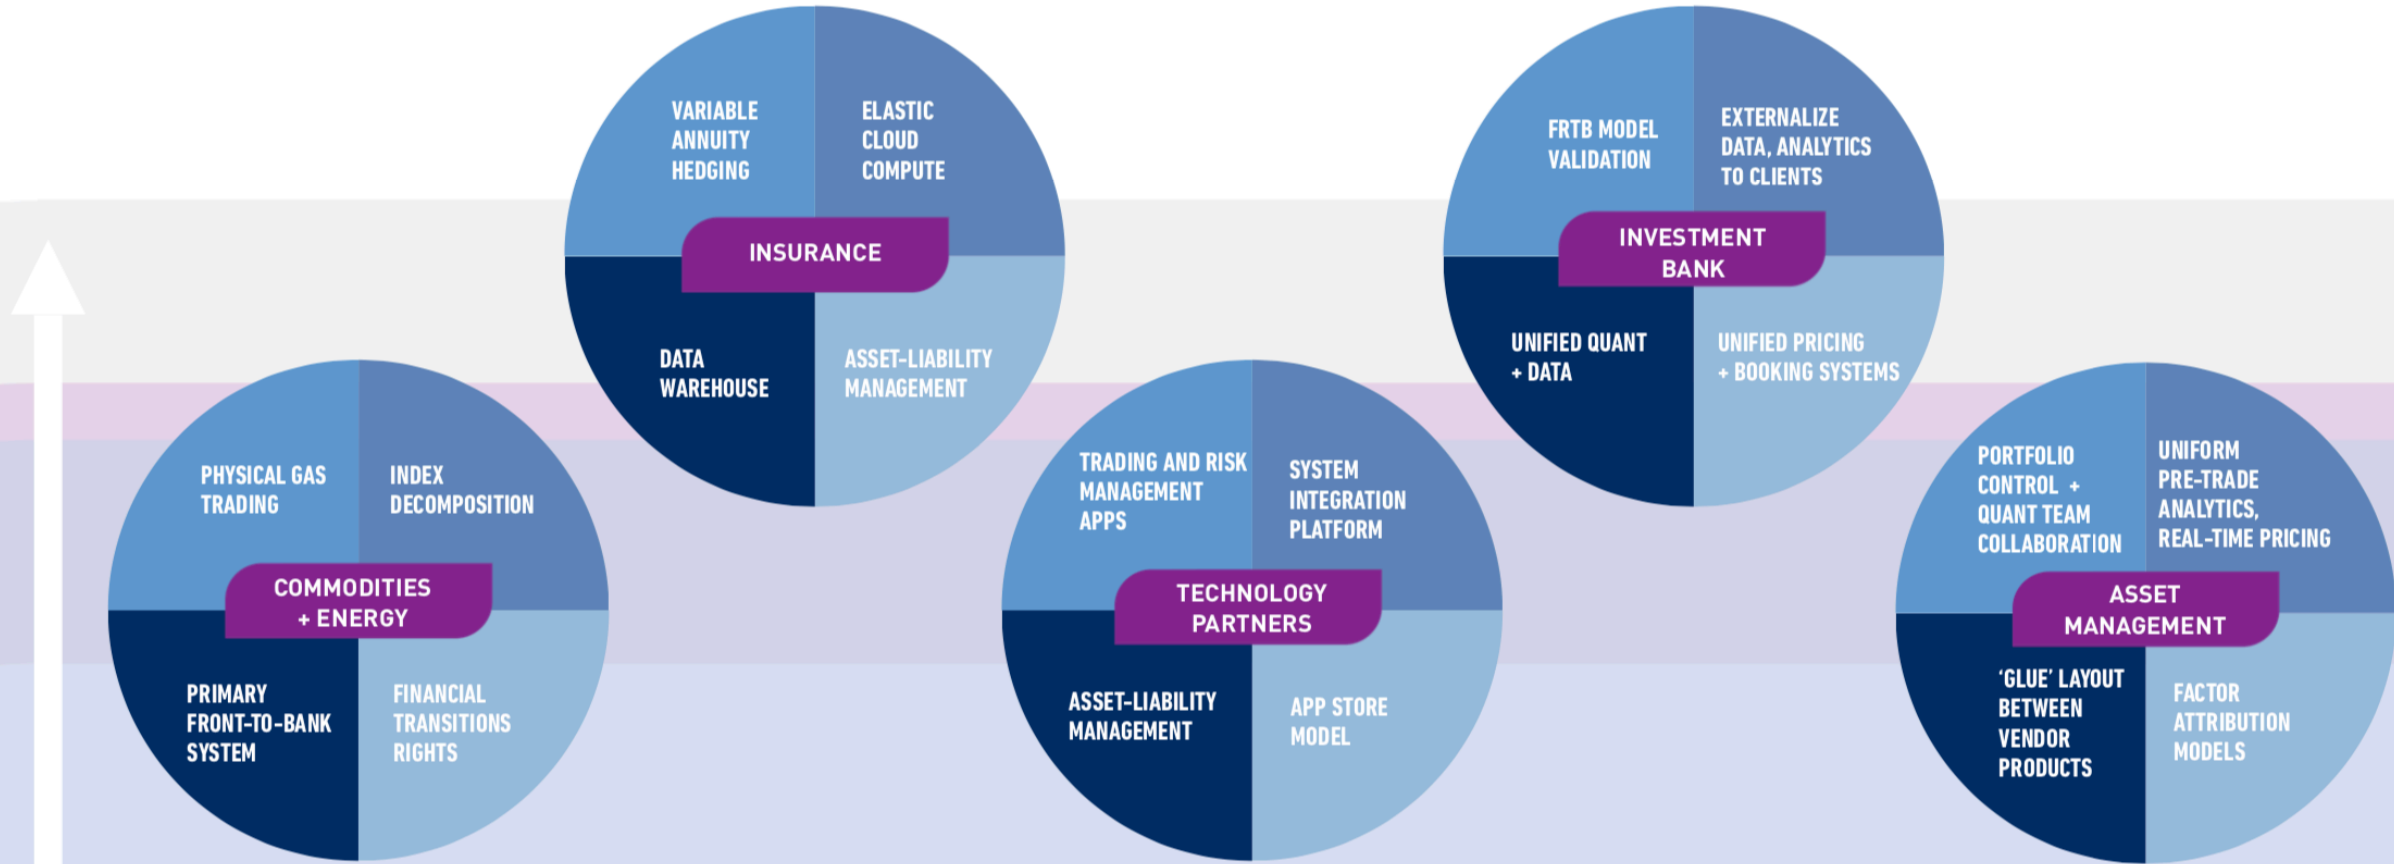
VARIABLE ANNUITY HEDGING

ELASTIC CLOUD COMPUTE

INSURANCE

DATA WAREHOUSE

ASSET-LIABILITY MANAGEMENT

FRTB MODEL VALIDATION

EXTERNALIZE DATA, ANALYTICS TO CLIENTS

INVESTMENT BANK

UNIFIED QUANT + DATA

UNIFIED PRICING + BOOKING SYSTEMS

PHYSICAL GAS TRADING

INDEX DECOMPOSITION

COMMODITIES + ENERGY

PRIMARY FRONT-TO-BANK SYSTEM

FINANCIAL TRANSITIONS RIGHTS

TRADING AND RISK MANAGEMENT APPS

SYSTEM INTEGRATION PLATFORM

TECHNOLOGY PARTNERS

ASSET-LIABILITY MANAGEMENT

APP STORE MODEL

PORTFOLIO CONTROL + QUANT TEAM COLLABORATION

UNIFORM PRE-TRADE ANALYTICS, REAL-TIME PRICING

ASSET MANAGEMENT

'GLUE' LAYOUT BETWEEN VENDOR PRODUCTS

FACTOR ATTRIBUTION MODELS